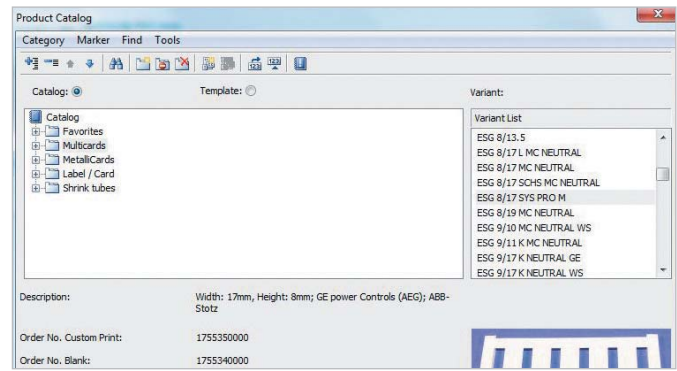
Product Catalog

Category Marker Find Tools

Catalog:

Template:

Variant:

Catalog
Favorites
Multicards
MetalliCards
Label / Card
Shrink tubes

Variant List

ESG 8/13.5
ESG 8/17 L MC NEUTRAL
ESG 8/17 MC NEUTRAL
ESG 8/17 SCHS MC NEUTRAL
ESG 8/17 SYS PRO M
ESG 8/19 MC NEUTRAL
ESG 9/10 MC NEUTRAL WS
ESG 9/11 K MC NEUTRAL
ESG 9/17 K NEUTRAL GE
ESG 9/17 K NEUTRAL WS

Description: Width: 17mm, Height: 8mm; GE power Controls (AEG); ABB-Stotz

Order No. Custom Print: 1755350000

Order No. Blank: 1755340000